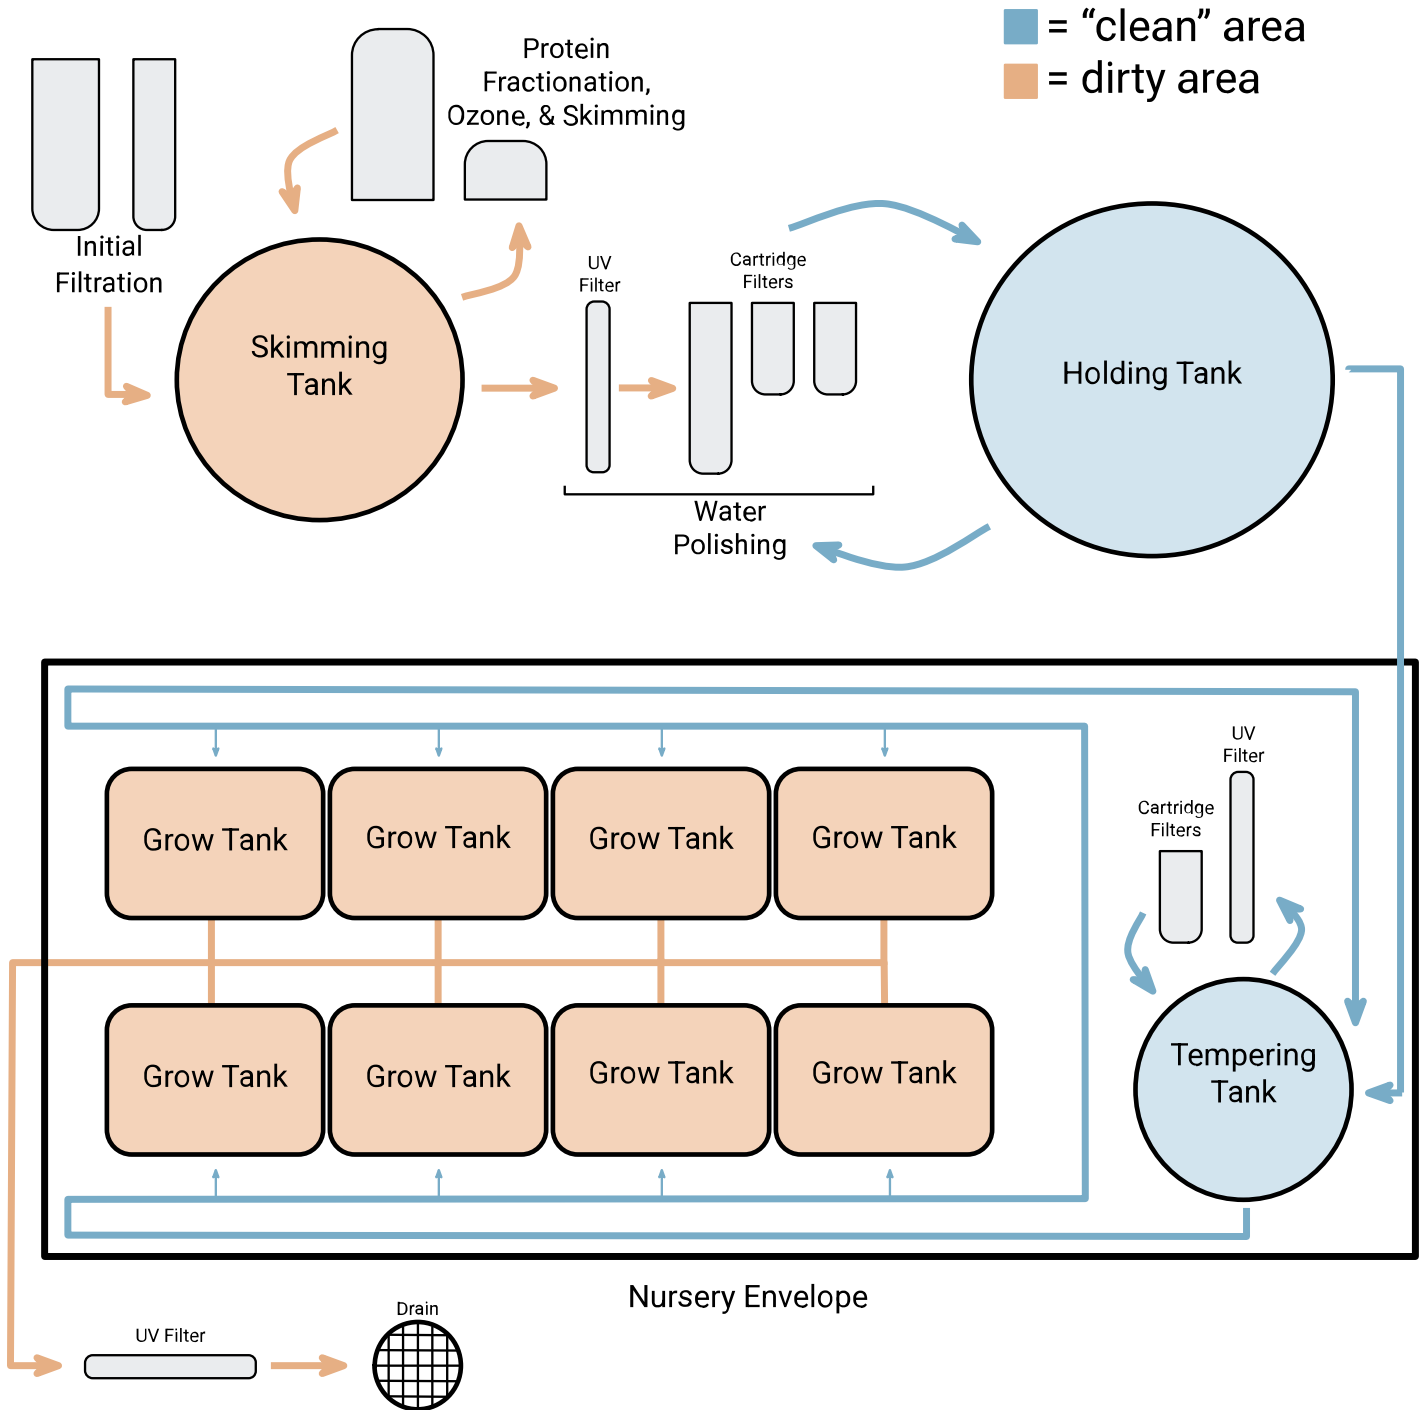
= “clean” area
= dirty area

Protein Fractionation, Ozone, & Skimming

Initial Filtration

Skimming Tank

UV Filter

Cartridge Filters

Water Polishing

Holding Tank

Grow Tank

Grow Tank

Grow Tank

Grow Tank

UV Filter

Cartridge Filters

Grow Tank

Grow Tank

Grow Tank

Grow Tank

Tempering Tank

Nursery Envelope

UV Filter

Drain